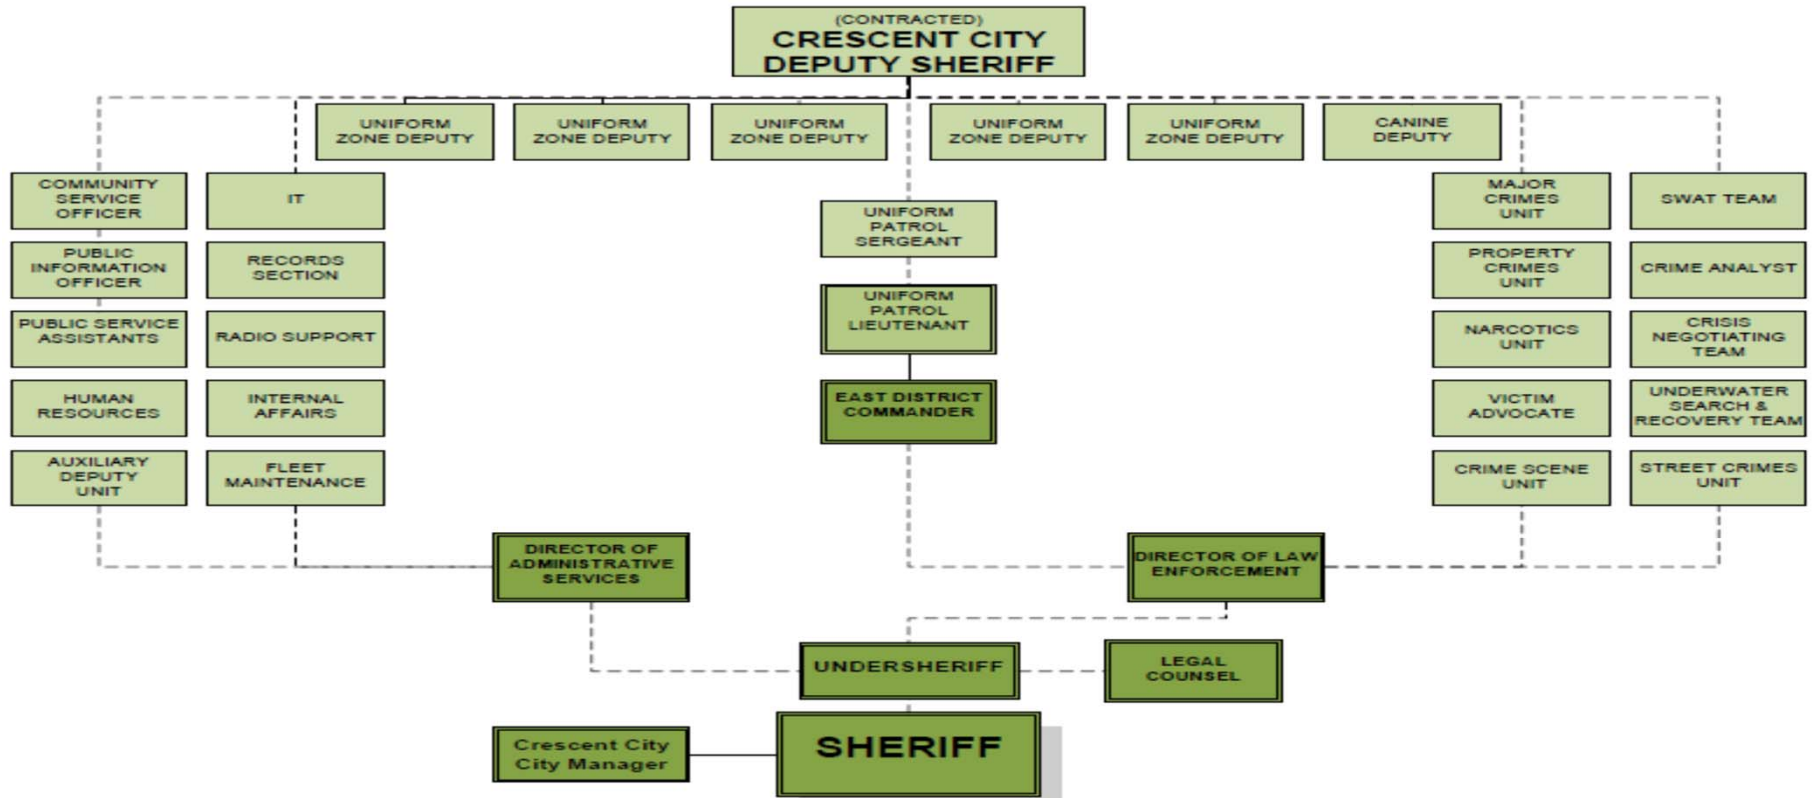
(CONTRACTED)
CRESCENT CITY DEPUTY SHERIFF

UNIFORM ZONE DEPUTY

UNIFORM ZONE DEPUTY

UNIFORM ZONE DEPUTY

UNIFORM ZONE DEPUTY

UNIFORM ZONE DEPUTY

CANINE DEPUTY

COMMUNITY SERVICE OFFICER

IT

PUBLIC INFORMATION OFFICER

RECORDS SECTION

PUBLIC SERVICE ASSISTANTS

RADIO SUPPORT

HUMAN RESOURCES

INTERNAL AFFAIRS

AUXILIARY DEPUTY UNIT

FLEET MAINTENANCE

UNIFORM PATROL SERGEANT

UNIFORM PATROL LIEUTENANT

EAST DISTRICT COMMANDER

MAJOR CRIMES UNIT

SWAT TEAM

PROPERTY CRIMES UNIT

CRIME ANALYST

NARCOTICS UNIT

CRISIS NEGOTIATING TEAM

VICTIM ADVOCATE

UNDERWATER SEARCH & RECOVERY TEAM

CRIME SCENE UNIT

STREET CRIMES UNIT

DIRECTOR OF ADMINISTRATIVE SERVICES

DIRECTOR OF LAW ENFORCEMENT

UNDERSHERIFF

LEGAL COUNSEL

Crescent City City Manager

SHERIFF